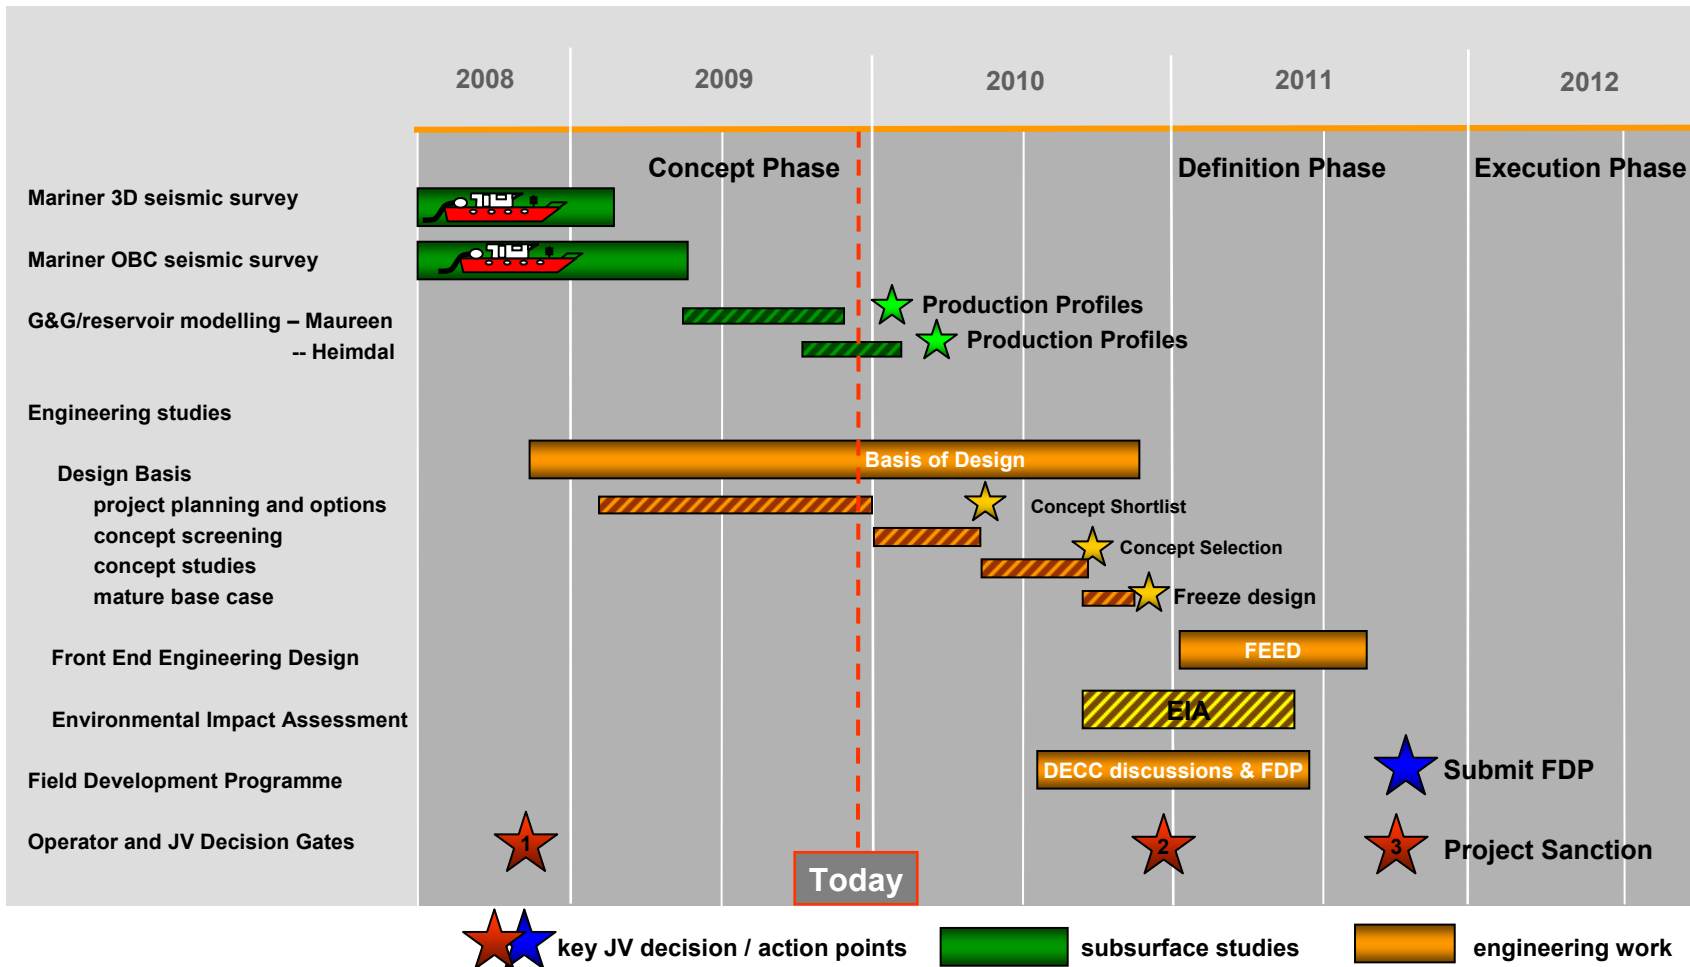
2008
2009
2010
2011
2012

Concept Phase
Definition Phase
Execution Phase

Mariner 3D seismic survey
Mariner OBC seismic survey
G&G/reservoir modelling – Maureen
-- Heimdal
Production Profiles
Production Profiles
Engineering studies
Design Basis
Basis of Design
project planning and options
concept screening
concept studies
mature base case
Concept Shortlist
Concept Selection
Freeze design
Front End Engineering Design
FEED
Environmental Impact Assessment
EIA
Field Development Programme
DECC discussions & FDP
Submit FDP
Operator and JV Decision Gates
1
2
3
Project Sanction
Today

key JV decision / action points
subsurface studies
engineering work